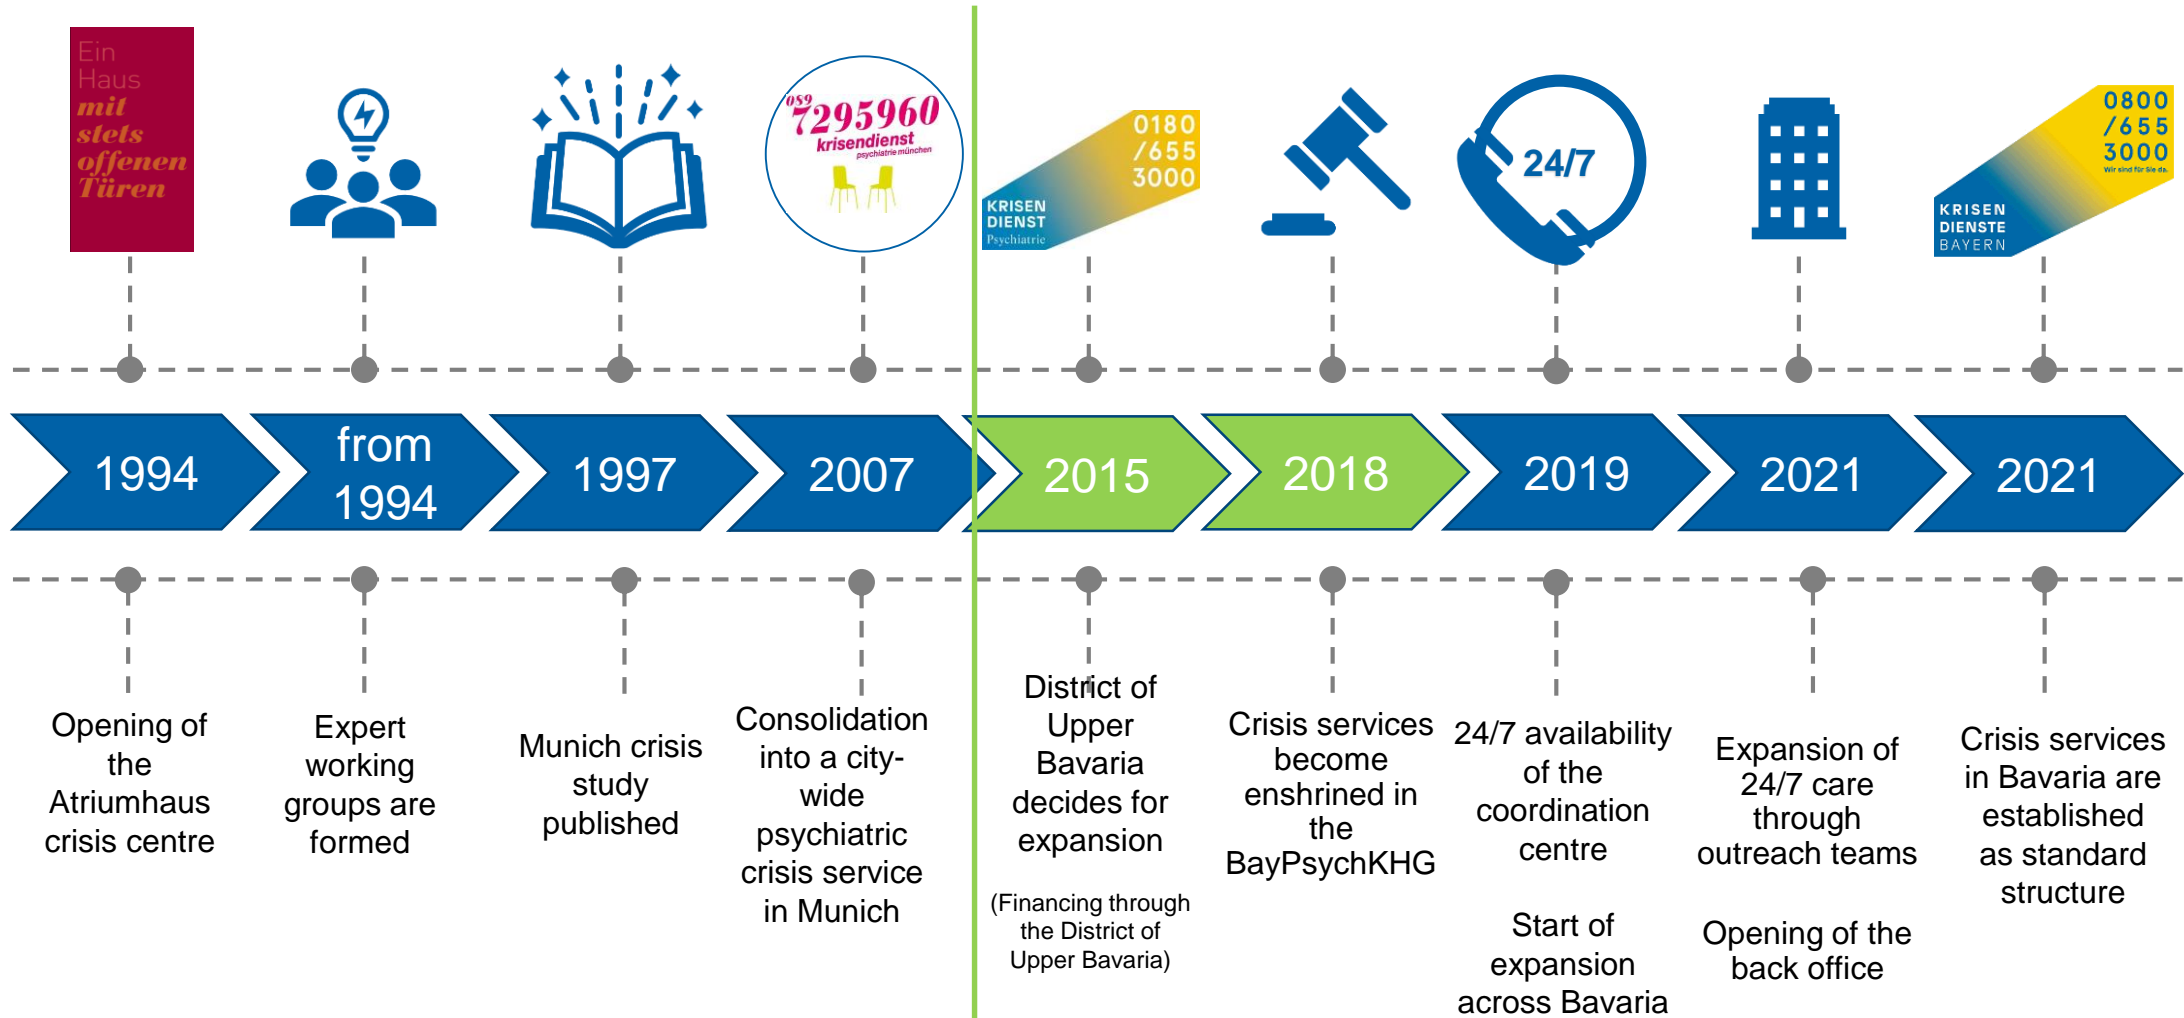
Ein Haus mit stets offenen Türen

089 7295960 krisendienst psychiatrie münchen

0180 /655 3000 KRISEN DIENST Psychiatrie

24/7

0800 /655 3000 Wir sind für Sie da. KRISEN DIENSTE BAYERN

1994

from 1994

1997

2007

2015

2018

2019

2021

2021

Opening of the Atriumhaus crisis centre

Expert working groups are formed

Munich crisis study published

Consolidation into a city-wide psychiatric crisis service in Munich

District of Upper Bavaria decides for expansion

(Financing through the District of Upper Bavaria)

Crisis services become enshrined in the BayPsychKHG

24/7 availability of the coordination centre

Start of expansion across Bavaria

Expansion of 24/7 care through outreach teams

Opening of the back office

Crisis services in Bavaria are established as standard structure